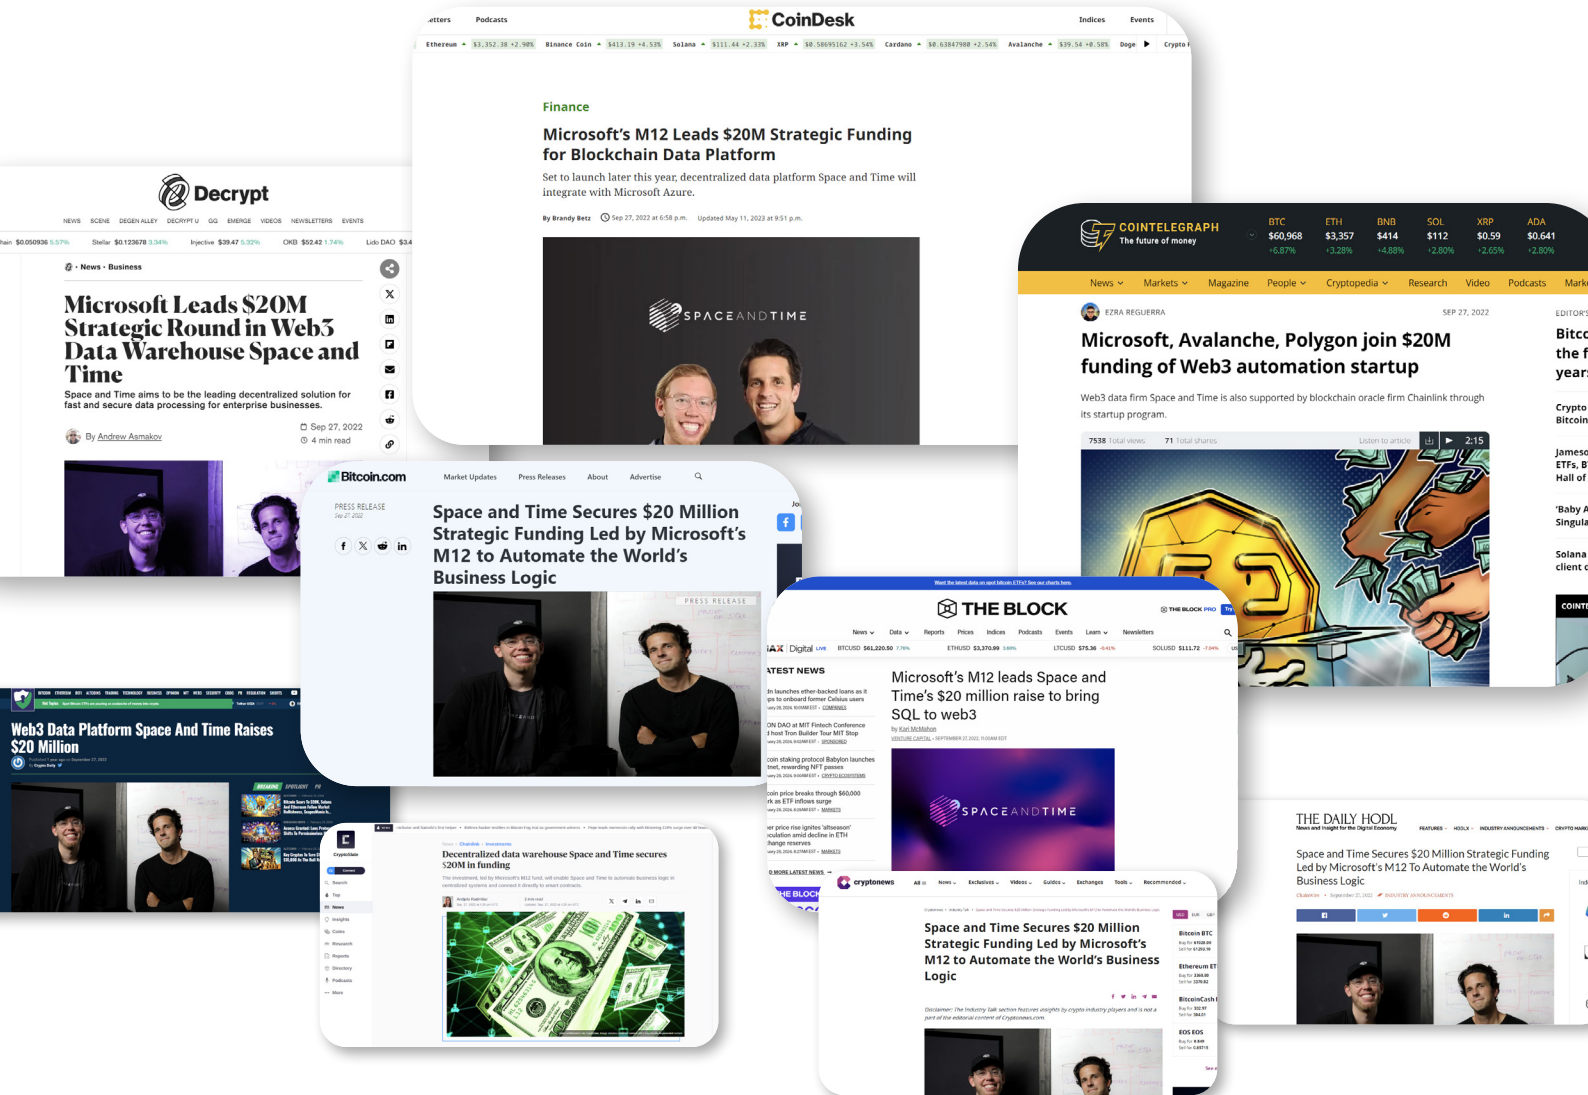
CoinDesk

etters Podcasts Indices Events

Ethereum $3,352.38 +2.98% Binance Coin $413.19 +4.53% Solana $111.44 +2.33% XRP $0.58695162 +3.54% Cardano $0.63847980 +2.54% Avalanche $39.54 +0.58% Doge Crypto

Finance

Microsoft's M12 Leads $20M Strategic Funding for Blockchain Data Platform

Set to launch later this year, decentralized data platform Space and Time will integrate with Microsoft Azure.

By Brandy Betz Sep 27, 2022 at 6:58 p.m. Updated May 11, 2023 at 9:51 p.m.

SPACEANDTIME

Decrypt

NEWS SCENE DEGEN ALLEY DECRYPT U GG EMERGE VIDEOS NEWSLETTERS EVENTS

hain $0.050936 5.57% Stellar $0.123678 3.34% Injective $39.47 5.32% OKB $52.42 1.74% Lido DAO $3.4

News • Business

Microsoft Leads $20M Strategic Round in Web3 Data Warehouse Space and Time

Space and Time aims to be the leading decentralized solution for fast and secure data processing for enterprise businesses.

By Andrew Asmakov

Sep 27, 2022
4 min read

COINTELEGRAPH
The future of money

BTC $60,968 +6.87%
ETH $3,357 +3.28%
BNB $414 +4.88%
SOL $112 +2.80%
XRP $0.59 +2.65%
ADA $0.641 +2.80%

News Markets Magazine People Cryptopedia Research Video Podcasts Mark

EZRA REGUERRA SEP 27, 2022

Microsoft, Avalanche, Polygon join $20M funding of Web3 automation startup

Web3 data firm Space and Time is also supported by blockchain oracle firm Chainlink through its startup program.

7538 Total views 71 Total shares Listen to article 2:15

EDITOR'S
Bitco the f year
Crypto Bitcoin
Jameso ETFs, B Hall of
'Baby A Singula
Solana client c

Bitcoin.com

Market Updates Press Releases About Advertise

PRESS RELEASE
Sep 27, 2022

Space and Time Secures $20 Million Strategic Funding Led by Microsoft's M12 to Automate the World's Business Logic

PRESS RELEASE

Web3 Data Platform Space And Time Raises $20 Million

THE BLOCK

Want the latest data on spot bitcoin ETFs? See our charts here.

News Data Reports Prices Indices Podcasts Events Learn Newsletters

BTCUSD $61,220.50 ETHUSD $3,370.99 LTCUSD $75.38 SOLUSD $111.72

LATEST NEWS

Microsoft's M12 leads Space and Time's $20 million raise to bring SQL to web3

By Kari McMahon
VENTURE CAPITAL • SEPTEMBER 27, 2022

SPACEANDTIME

Decentralized data warehouse Space and Time secures $20M in funding

cryptonews

Space and Time Secures $20 Million Strategic Funding Led by Microsoft's M12 to Automate the World's Business Logic

Disclaimer: The Industry Talk section features insights by crypto industry players and is not a part of the editorial content of Cryptonews.com

THE DAILY HODL
News and Insight for the Digital Economy

Space and Time Secures $20 Million Strategic Funding Led by Microsoft's M12 To Automate the World's Business Logic